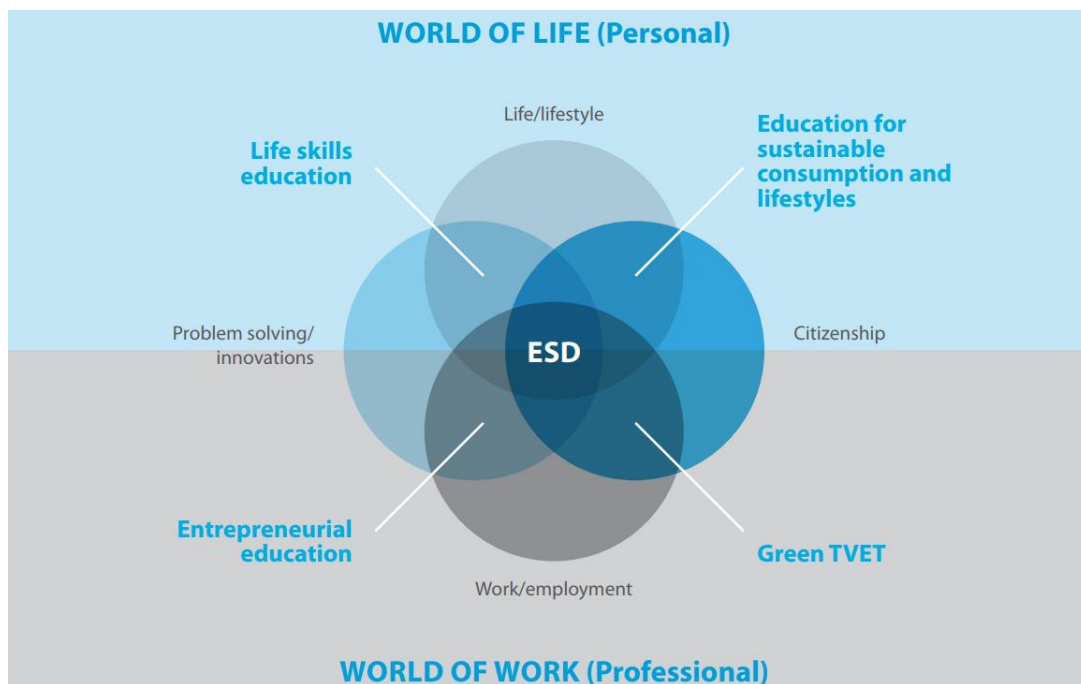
WORLD OF LIFE (Personal)

Life/lifestyle

Life skills education

Education for sustainable consumption and lifestyles

Problem solving/ innovations

ESD

Citizenship

Entrepreneurial education

Green TVET

Work/employment

WORLD OF WORK (Professional)